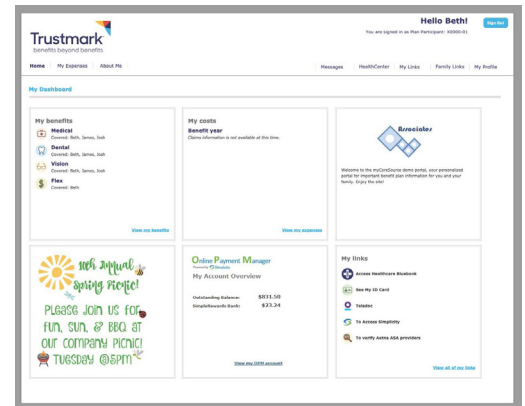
Trustmark
benefits beyond benefits

Hello Beth!
Sign Out
You are signed in as Plan Participant: X0000-01

Home | My Expenses | About Me
Messages | HealthCenter | My Links | Family Links | My Profile

My Dashboard

My benefits
Medical
Covered: Beth, James, Josh
Dental
Covered: Beth, James, Josh
Vision
Covered: Beth, James, Josh
Flex
Covered: Beth
View my benefits

My costs
Benefit year
Claims information is not available at this time.
View my expenses

Associates
Welcome to the myCoreSource demo portal, your personalized portal for important benefit plan information for you and your family. Enjoy the site!

10th Annual Spring Picnic!
Please join us for fun, sun, & BBQ at our company picnic! Tuesday @5PM

Online Payment Manager
Powered by SimplyBe
My Account Overview
Outstanding Balance: $831.50
SimpleRewards Bank: $23.24
View my OPM account

My links
Access Healthcare Bluebook
See My ID Card
Teladoc
To Access Simplicity
To verify Aetna ASA providers
View all of my links